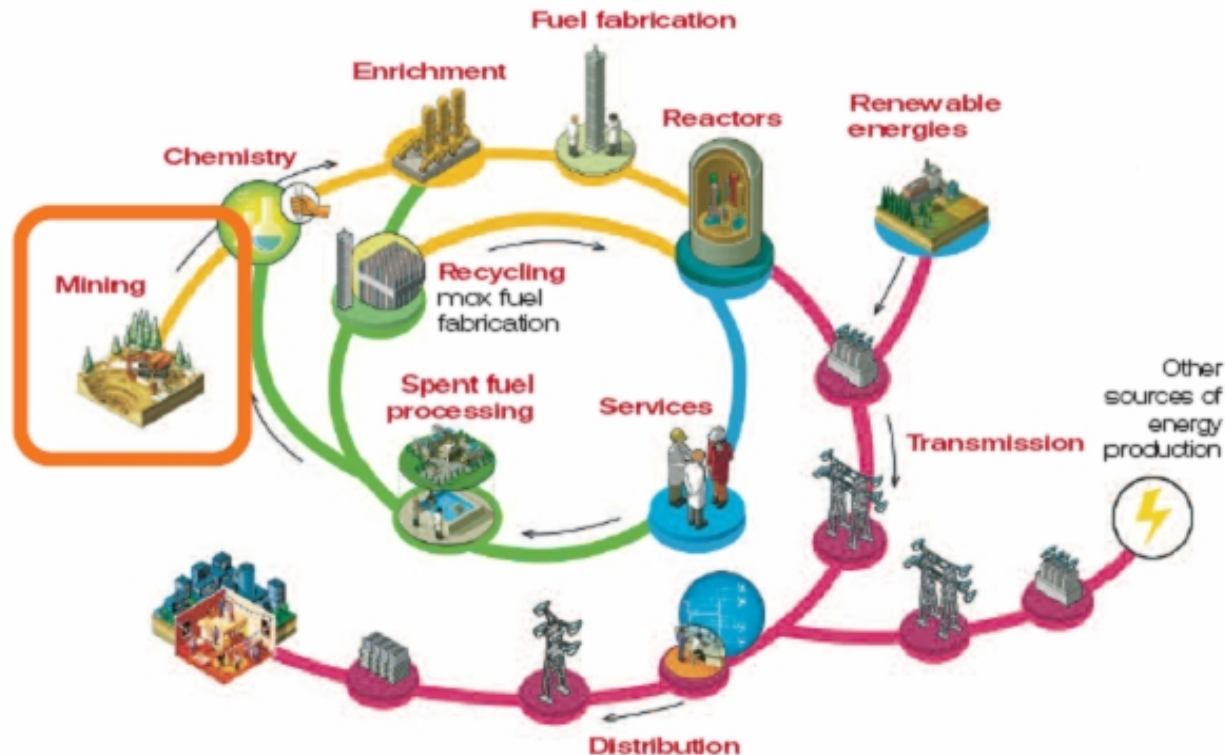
Fuel fabrication

Enrichment

Reactors

Renewable energies

Chemistry

Mining

Recycling
mox fuel fabrication

Spent fuel processing

Services

Transmission

Other sources of energy production

Distribution